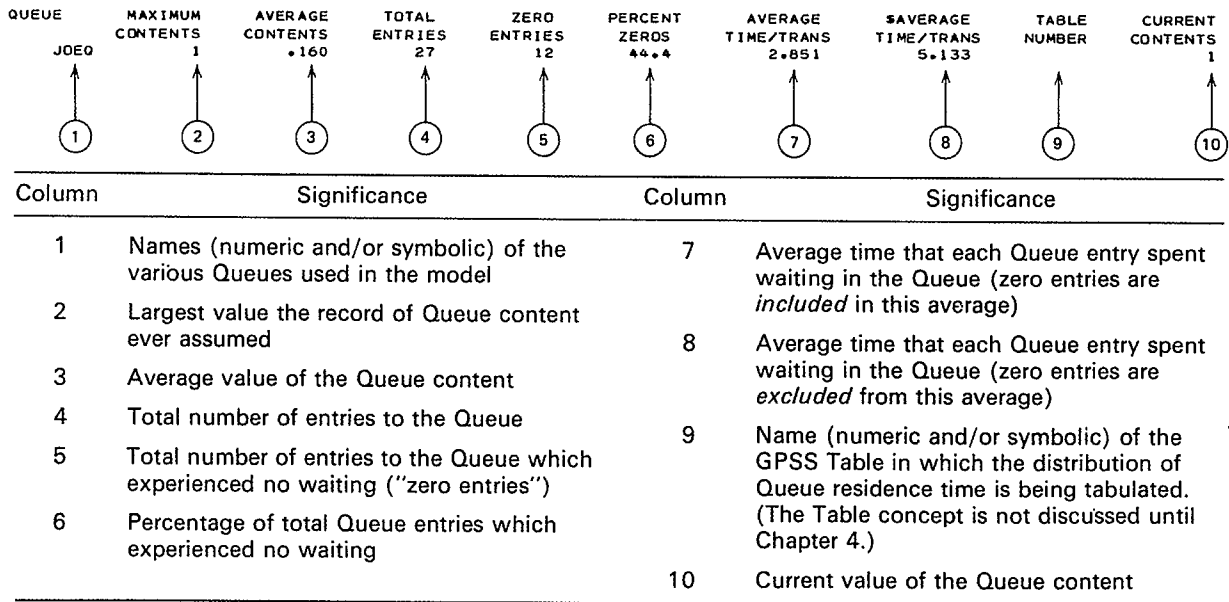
| QUEUE | MAXIMUM CONTENTS | AVERAGE CONTENTS | TOTAL ENTRIES | ZERO ENTRIES | PERCENT ZEROS | AVERAGE TIME/TRANS | $AVERAGE TIME/TRANS | TABLE NUMBER | CURRENT CONTENTS |
|---|---|---|---|---|---|---|---|---|---|
| JOEQ | 1 | .160 | 27 | 12 | 44.4 | 2.851 | 5.133 | | 1 |
| 1 | 2 | 3 | 4 | 5 | 6 | 7 | 8 | 9 | 10 |

| Column | Significance | Column | Significance |
|---|---|---|---|
| 1 | Names (numeric and/or symbolic) of the various Queues used in the model | 7 | Average time that each Queue entry spent waiting in the Queue (zero entries are *included* in this average) |
| 2 | Largest value the record of Queue content ever assumed | 8 | Average time that each Queue entry spent waiting in the Queue (zero entries are *excluded* from this average) |
| 3 | Average value of the Queue content | 9 | Name (numeric and/or symbolic) of the GPSS Table in which the distribution of Queue residence time is being tabulated. (The Table concept is not discussed until Chapter 4.) |
| 4 | Total number of entries to the Queue | 10 | Current value of the Queue content |
| 5 | Total number of entries to the Queue which experienced no waiting ("zero entries") | | |
| 6 | Percentage of total Queue entries which experienced no waiting | | |